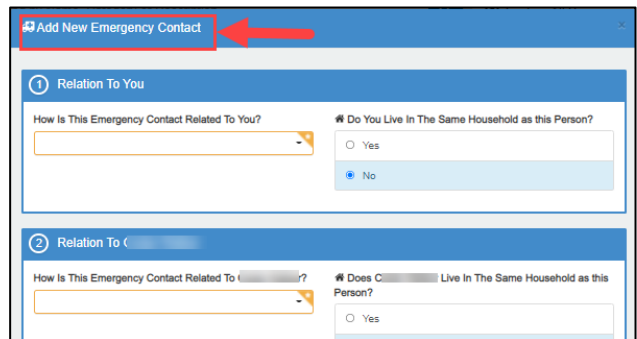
Add New Emergency Contact

×

1 Relation To You

How Is This Emergency Contact Related To You?

Do You Live In The Same Household as this Person?

Yes

No

2 Relation To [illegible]

How Is This Emergency Contact Related To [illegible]?

Does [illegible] Live In The Same Household as this Person?

Yes